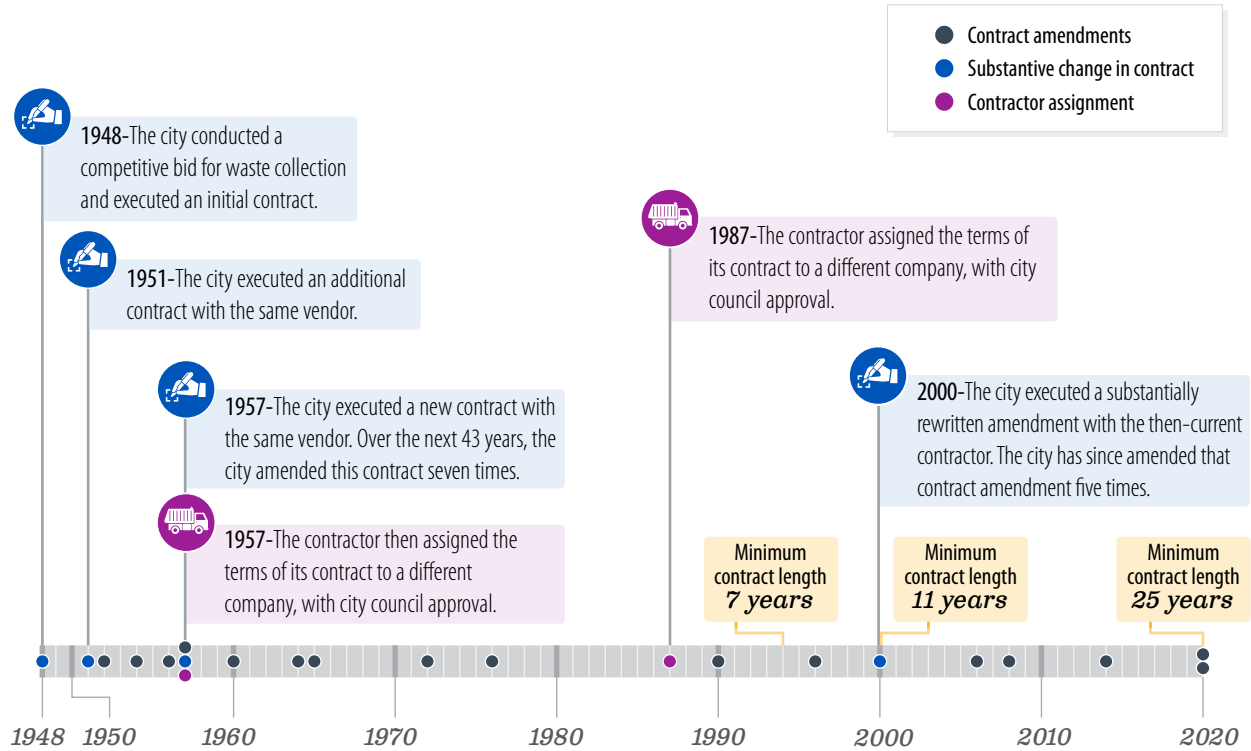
Contract amendments
Substantive change in contract
Contractor assignment

1948-The city conducted a competitive bid for waste collection and executed an initial contract.

1951-The city executed an additional contract with the same vendor.

1957-The city executed a new contract with the same vendor. Over the next 43 years, the city amended this contract seven times.

1957-The contractor then assigned the terms of its contract to a different company, with city council approval.

1987-The contractor assigned the terms of its contract to a different company, with city council approval.

2000-The city executed a substantially rewritten amendment with the then-current contractor. The city has since amended that contract amendment five times.

Minimum contract length 7 years

Minimum contract length 11 years

Minimum contract length 25 years

1948 1950 1960 1970 1980 1990 2000 2010 2020